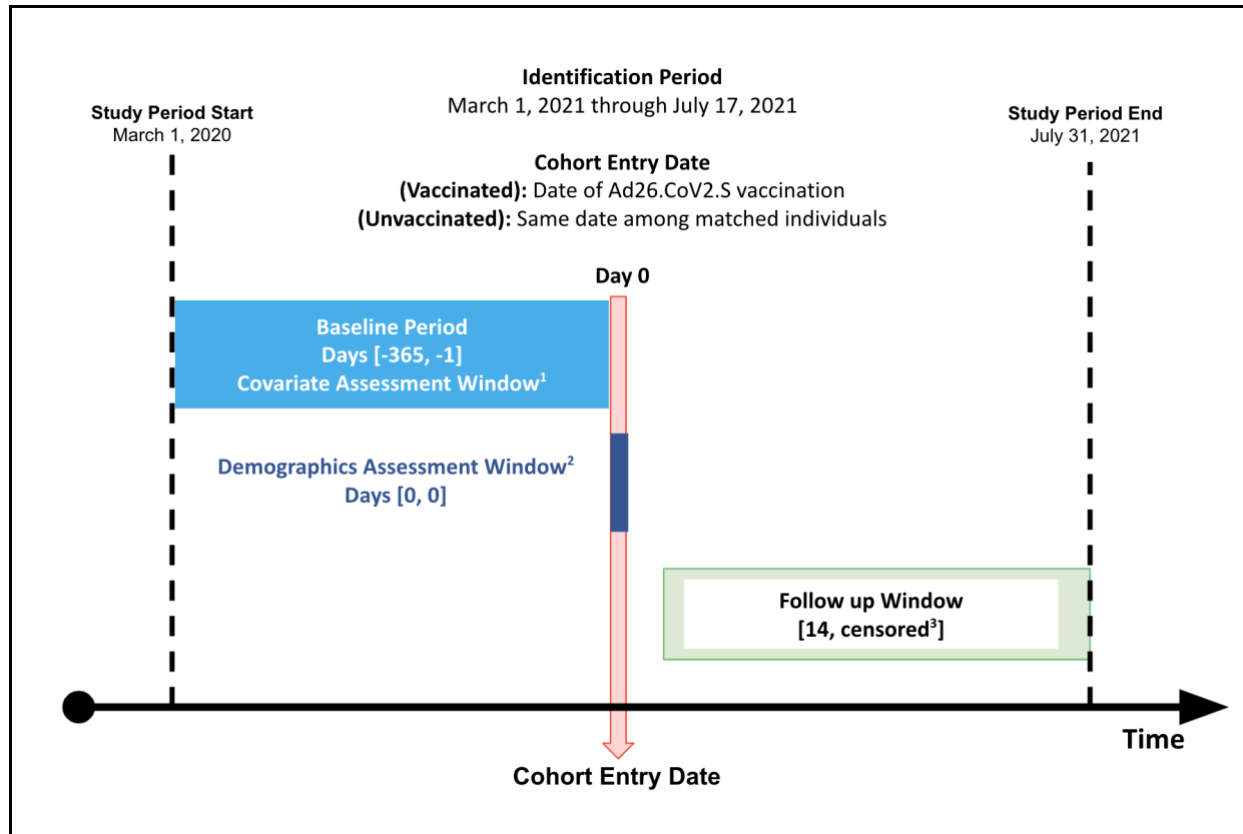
Identification Period
March 1, 2021 through July 17, 2021

Study Period Start
March 1, 2020

Study Period End
July 31, 2021

Cohort Entry Date
(Vaccinated): Date of Ad26.CoV2.S vaccination
(Unvaccinated): Same date among matched individuals

Day 0

Baseline Period
Days [-365, -1]
Covariate Assessment Window$^1$

Demographics Assessment Window$^2$
Days [0, 0]

Follow up Window
[14, censored$^3$]

Time

Cohort Entry Date